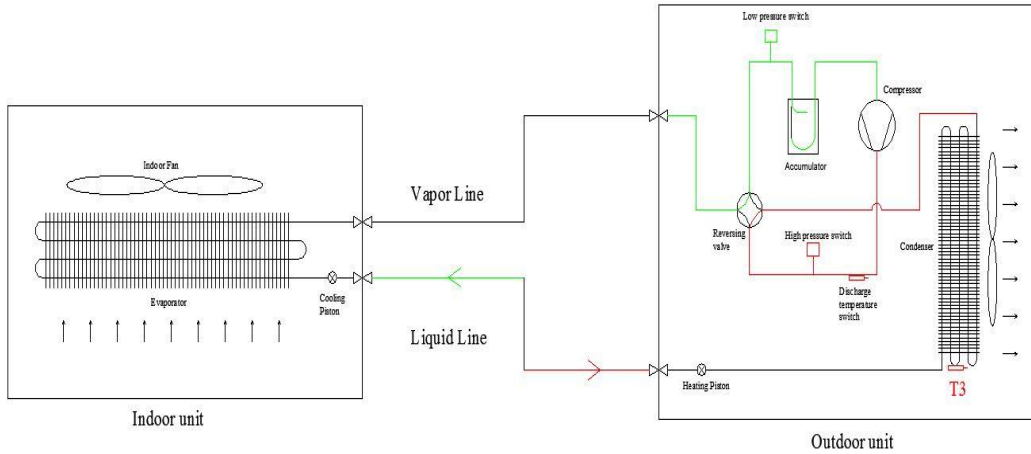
Low pressure switch

Compressor

Accumulator

Indoor Fan

Vapor Line

Reversing valve

High pressure switch

Condenser

Evaporator

Cooling Piston

Discharge temperature switch

Liquid Line

Heating Piston

T3

Indoor unit

Outdoor unit